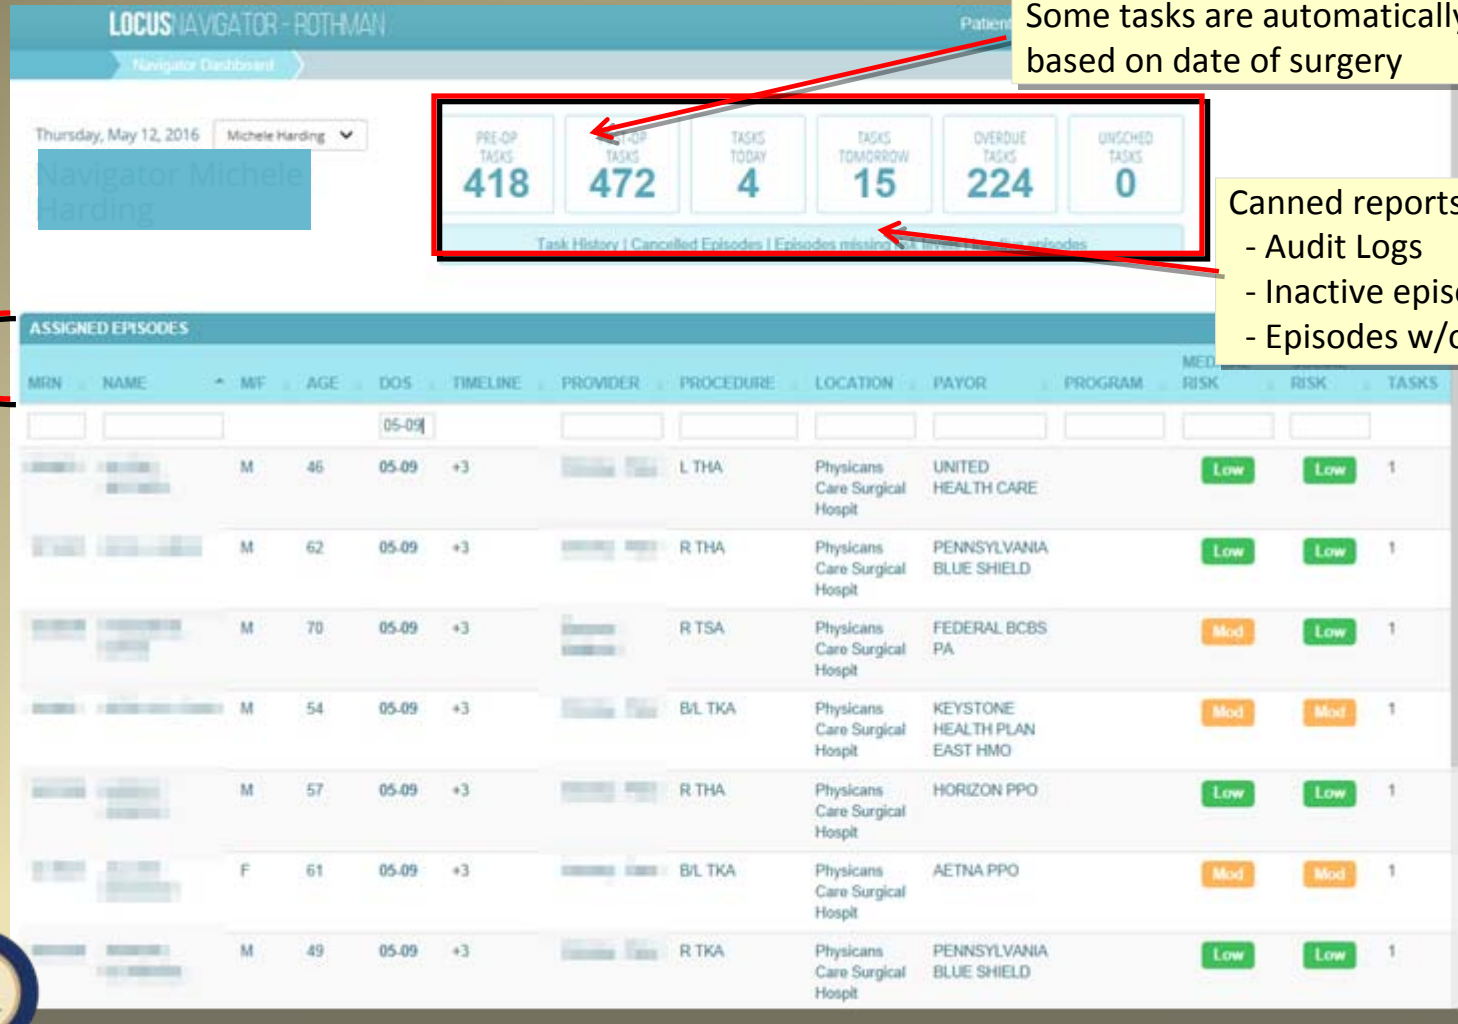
LOCUSNAVIGATOR - ROTHMAN

Patient

Navigator Dashboard

Some tasks are automatically based on date of surgery

Thursday, May 12, 2016

Michele Harding

Navigator Michele Harding

| PRE-OP TASKS | POST-OP TASKS | TASKS TODAY | TASKS TOMORROW | OVERDUE TASKS | UNSCHED TASKS |
|---|---|---|---|---|---|
| 418 | 472 | 4 | 15 | 224 | 0 |

Task History | Cancelled Episodes | Episodes missing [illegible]

Canned reports
- Audit Logs
- Inactive episo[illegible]
- Episodes w/o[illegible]

ASSIGNED EPISODES

| MRN | NAME | M/F | AGE | DOS | TIMELINE | PROVIDER | PROCEDURE | LOCATION | PAYOR | PROGRAM | MED. RISK | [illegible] RISK | TASKS |
|---|---|---|---|---|---|---|---|---|---|---|---|---|---|
| | | | | 05-09 | | | | | | | | | |
| | | M | 46 | 05-09 | +3 | | L THA | Physicans Care Surgical Hospit | UNITED HEALTH CARE | | Low | Low | 1 |
| | | M | 62 | 05-09 | +3 | | R THA | Physicans Care Surgical Hospit | PENNSYLVANIA BLUE SHIELD | | Low | Low | 1 |
| | | M | 70 | 05-09 | +3 | | R TSA | Physicans Care Surgical Hospit | FEDERAL BCBS PA | | Mod | Low | 1 |
| | | M | 54 | 05-09 | +3 | | B/L TKA | Physicans Care Surgical Hospit | KEYSTONE HEALTH PLAN EAST HMO | | Mod | Mod | 1 |
| | | M | 57 | 05-09 | +3 | | R THA | Physicans Care Surgical Hospit | HORIZON PPO | | Low | Low | 1 |
| | | F | 61 | 05-09 | +3 | | B/L TKA | Physicans Care Surgical Hospit | AETNA PPO | | Mod | Mod | 1 |
| | | M | 49 | 05-09 | +3 | | R TKA | Physicans Care Surgical Hospit | PENNSYLVANIA BLUE SHIELD | | Low | Low | 1 |